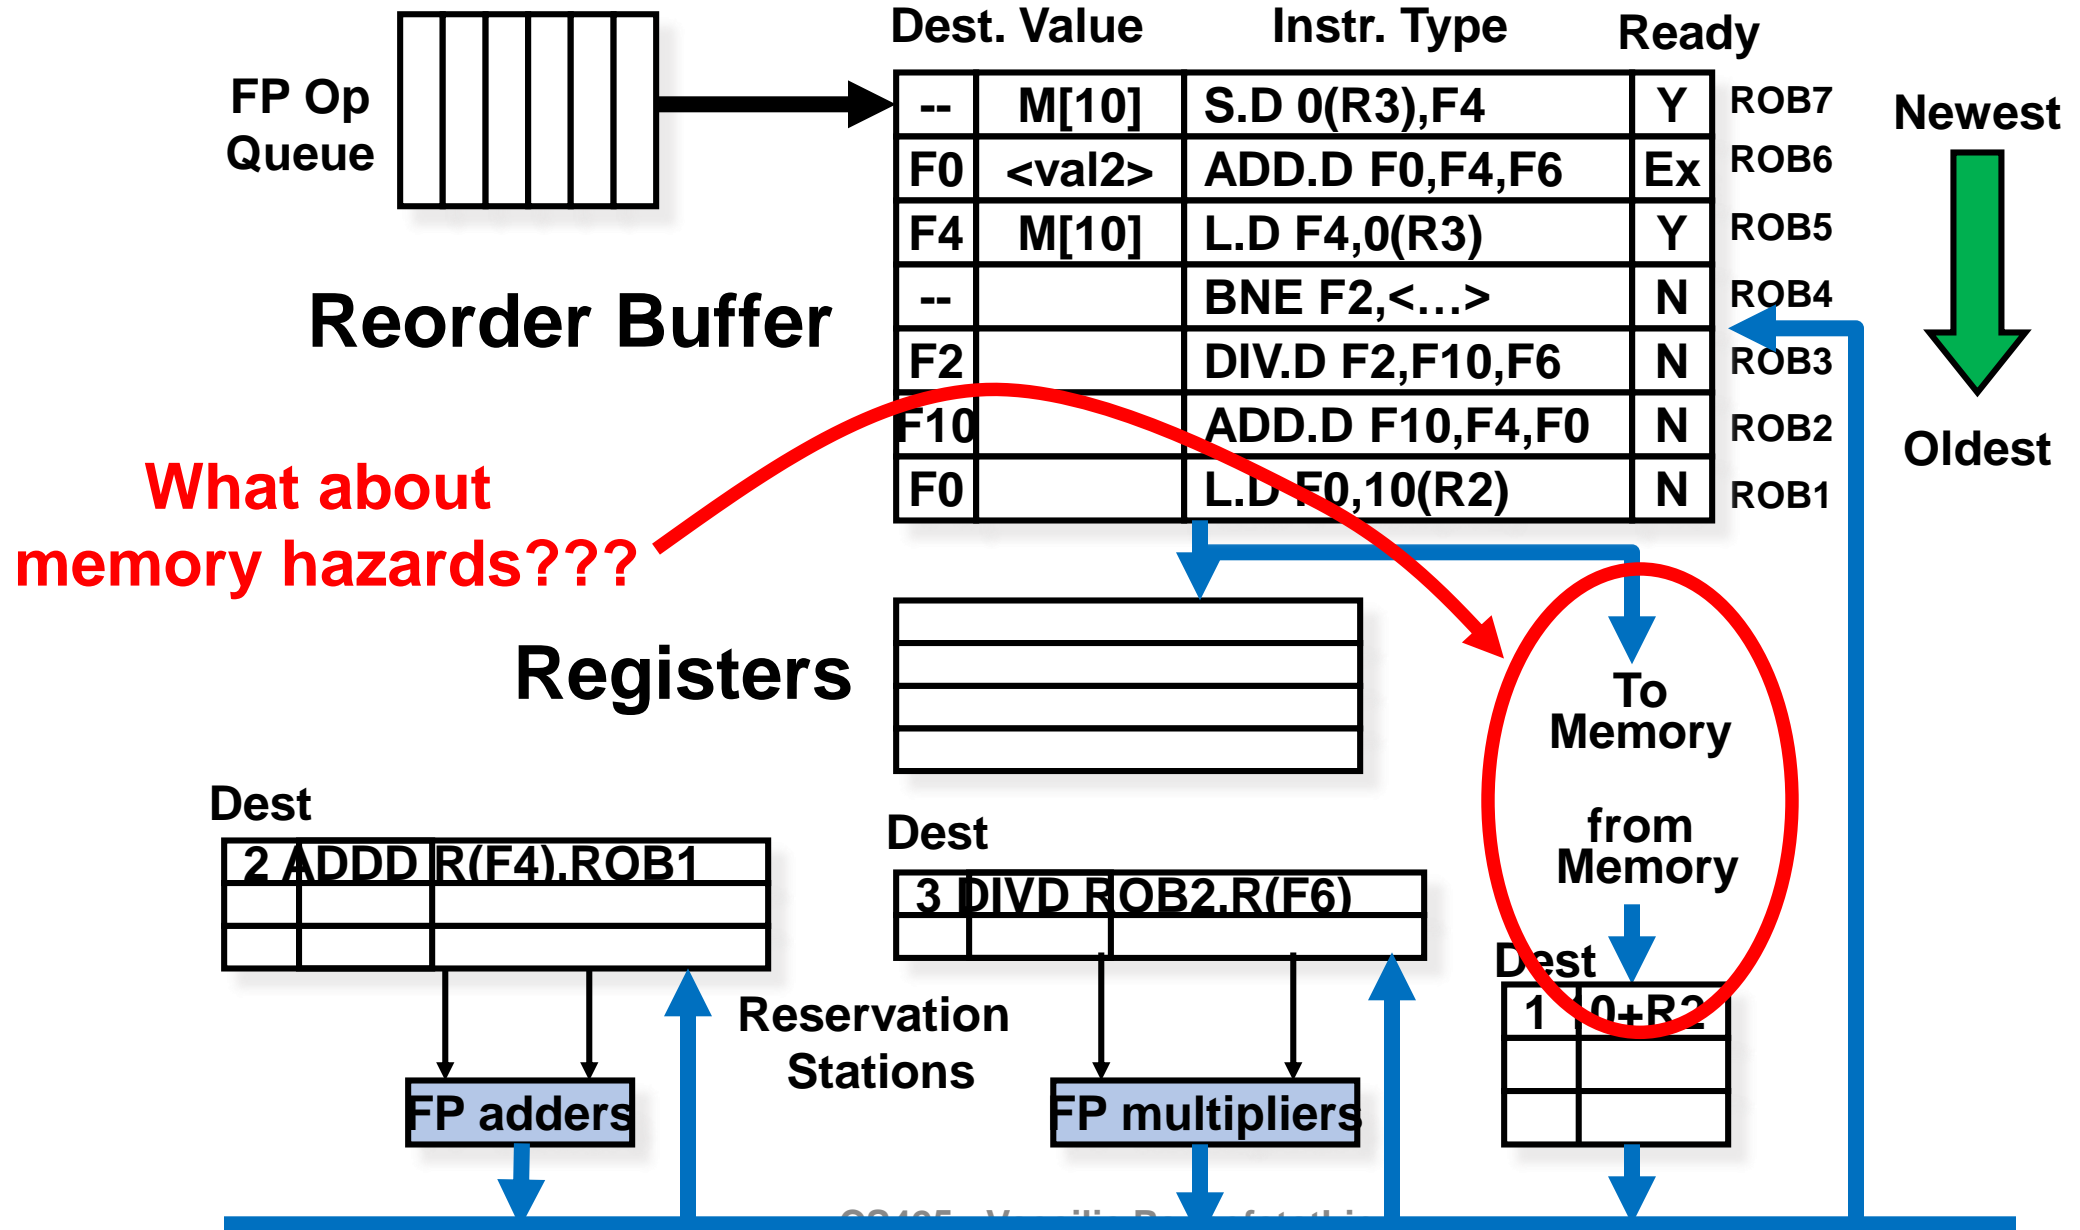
FP Op Queue

Dest. Value Instr. Type Ready

| -- | M[10] | S.D 0(R3),F4 | Y |
|---|---|---|---|
| F0 | <val2> | ADD.D F0,F4,F6 | Ex |
| F4 | M[10] | L.D F4,0(R3) | Y |
| -- | | BNE F2,<…> | N |
| F2 | | DIV.D F2,F10,F6 | N |
| F10 | | ADD.D F10,F4,F0 | N |
| F0 | | L.D F0,10(R2) | N |

ROB7
ROB6
ROB5
ROB4
ROB3
ROB2
ROB1

Newest

Oldest

Reorder Buffer

What about memory hazards???

Registers

To Memory

from Memory

Dest
2 ADDD R(F4),ROB1

Dest
3 DIVD ROB2,R(F6)

Dest
1 10+R2

Reservation Stations

FP adders

FP multipliers

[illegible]